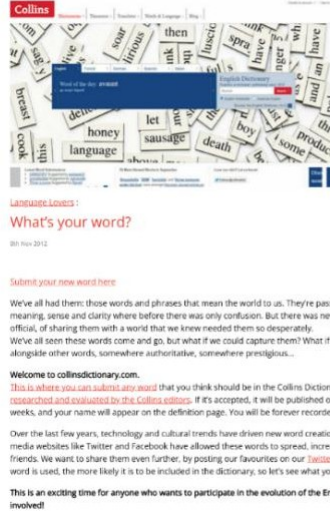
Collins

Dictionary Thesaurus Translator Word & Language Blog

then
honey
sausage
language
let
boy
death
breast
cook
have

English Dictionary

Word of the day: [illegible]

Language Lovers :

What's your word?

8th Nov 2012

Submit your new word here

We've all had them: those words and phrases that mean the world to us. They're pas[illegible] meaning, sense and clarity where before there was only confusion. But there was ne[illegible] official, of sharing them with a world that we knew needed them so desperately. We've all seen these words come and go, but what if we could capture them? What if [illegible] alongside other words, somewhere authoritative, somewhere prestigious...

Welcome to collinsdictionary.com.

This is where you can submit any word that you think should be in the Collins Diction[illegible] researched and evaluated by the Collins editors. If it's accepted, it will be published o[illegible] weeks, and your name will appear on the definition page. You will be forever recorde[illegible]

Over the last few years, technology and cultural trends have driven new word creatio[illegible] media websites like Twitter and Facebook have allowed these words to spread, incre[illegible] friends. We want to share them even further, by posting our favourites on our Twitte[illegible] word is used, the more likely it is to be included in the dictionary, so let's see what yo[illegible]

This is an exciting time for anyone who wants to participate in the evolution of the E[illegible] involved!